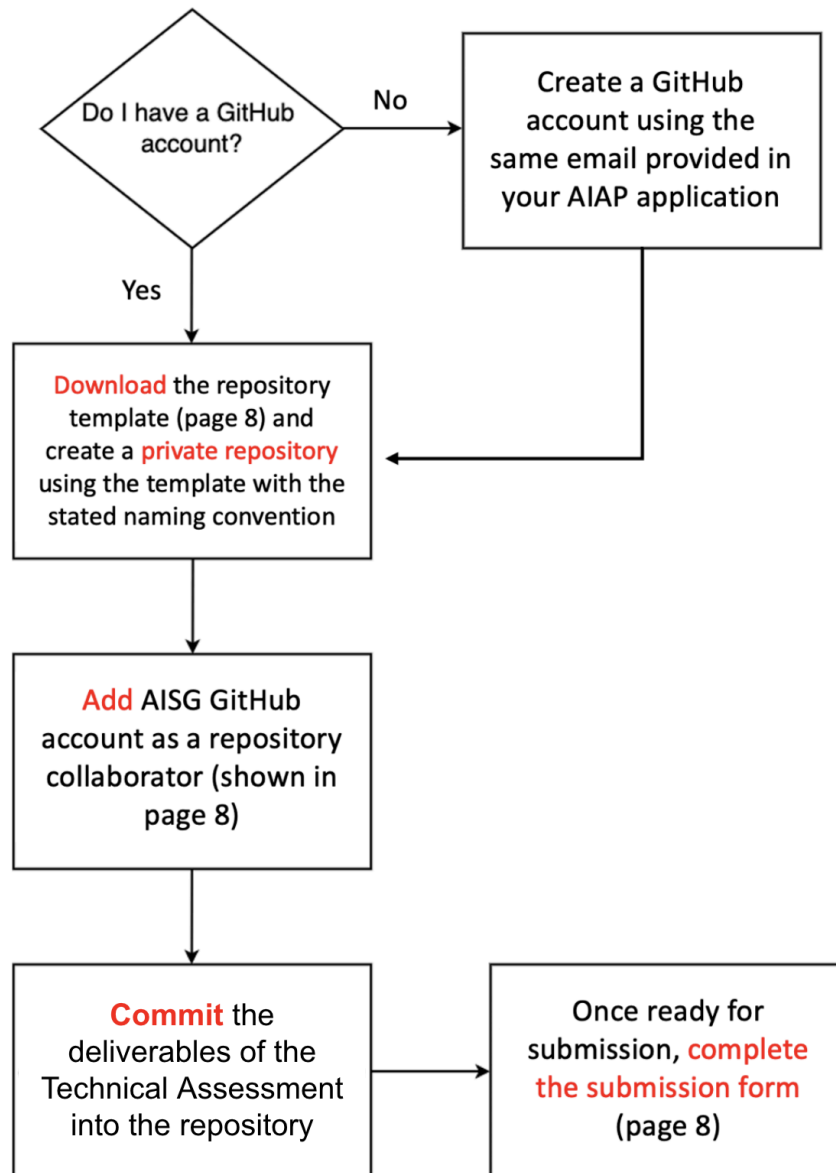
Do I have a GitHub account?

No

Create a GitHub account using the same email provided in your AIAP application

Yes

Download the repository template (page 8) and create a private repository using the template with the stated naming convention

Add AISG GitHub account as a repository collaborator (shown in page 8)

Commit the deliverables of the Technical Assessment into the repository

Once ready for submission, complete the submission form (page 8)